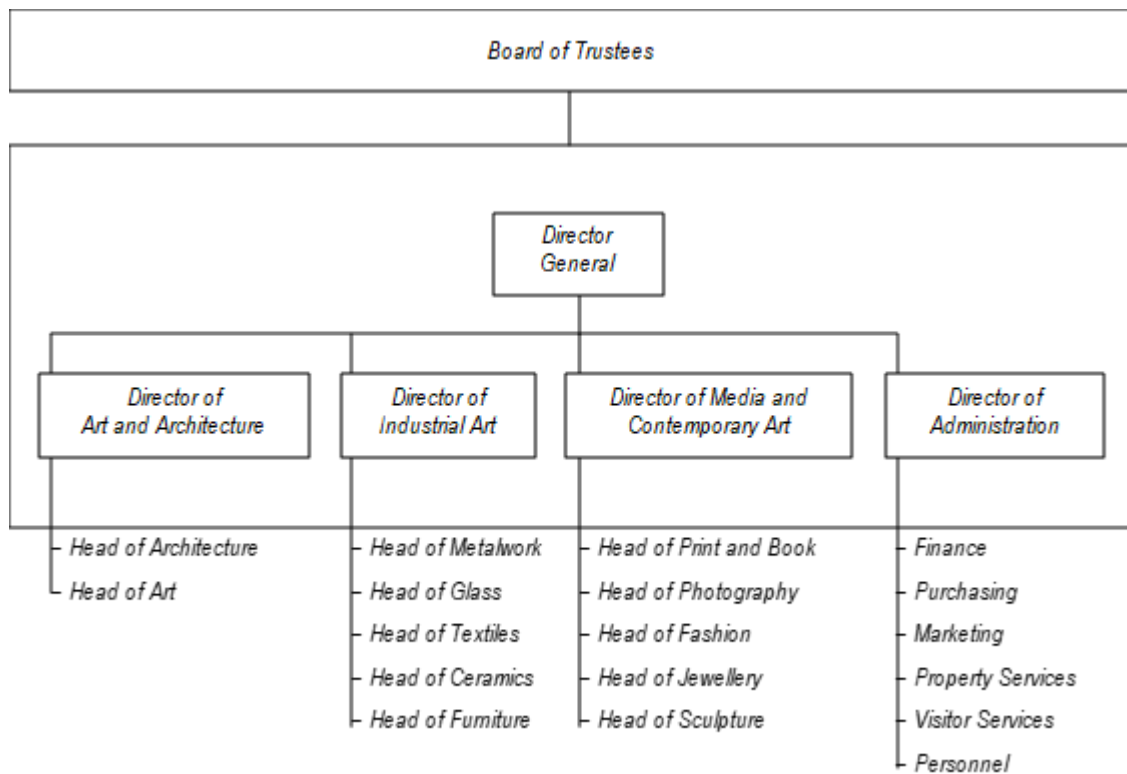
Board of Trustees

Director General

Director of Art and Architecture

Director of Industrial Art

Director of Media and Contemporary Art

Director of Administration

Head of Architecture
Head of Art

Head of Metalwork
Head of Glass
Head of Textiles
Head of Ceramics
Head of Furniture

Head of Print and Book
Head of Photography
Head of Fashion
Head of Jewellery
Head of Sculpture

Finance
Purchasing
Marketing
Property Services
Visitor Services
Personnel